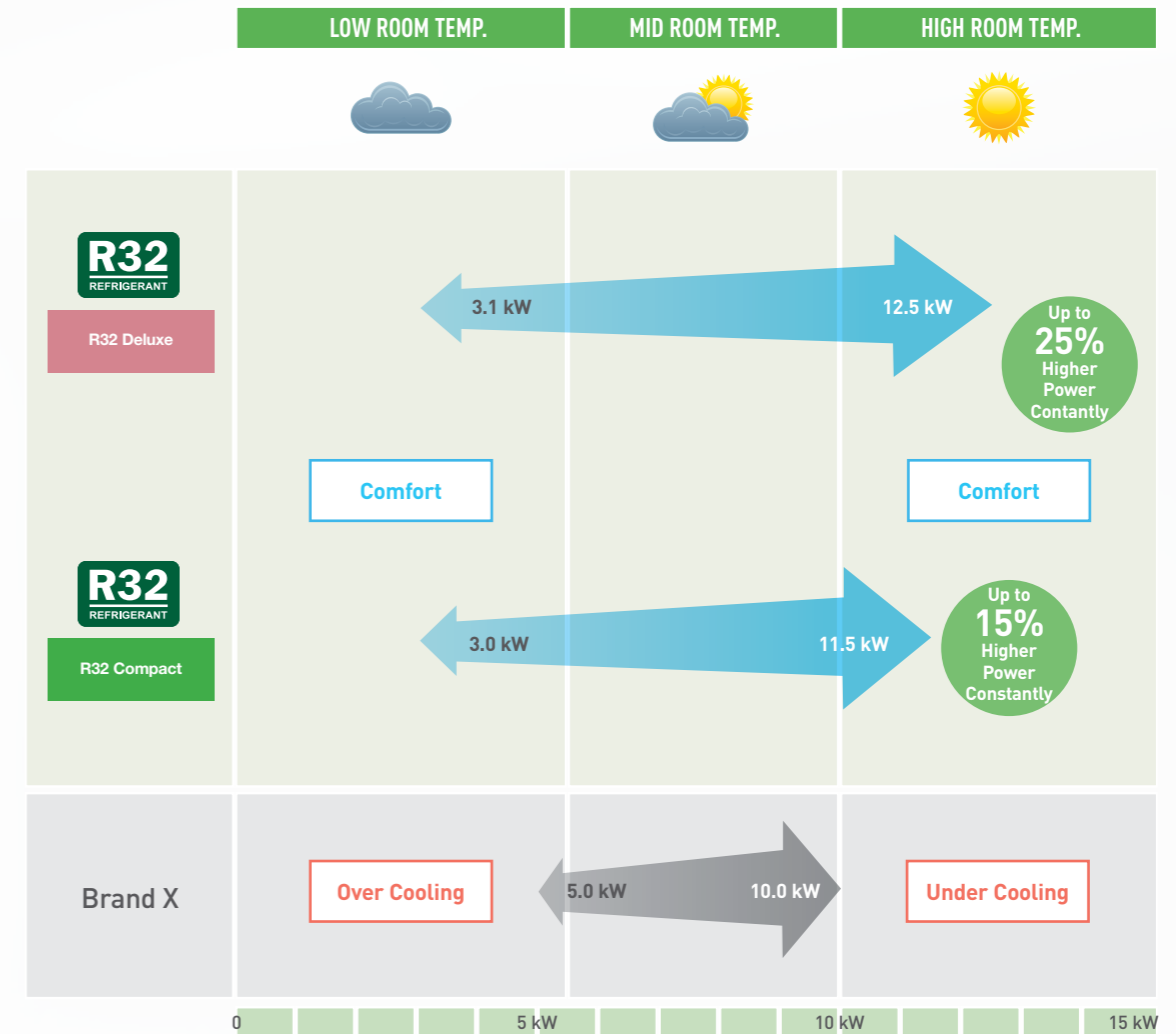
LOW ROOM TEMP. | MID ROOM TEMP. | HIGH ROOM TEMP.

R32 REFRIGERANT
R32 Deluxe

3.1 kW
12.5 kW

Up to 25% Higher Power Contantly

Comfort
Comfort

R32 REFRIGERANT
R32 Compact

3.0 kW
11.5 kW

Up to 15% Higher Power Constantly

Brand X

Over Cooling
5.0 kW
10.0 kW
Under Cooling

0
5 kW
10 kW
15 kW